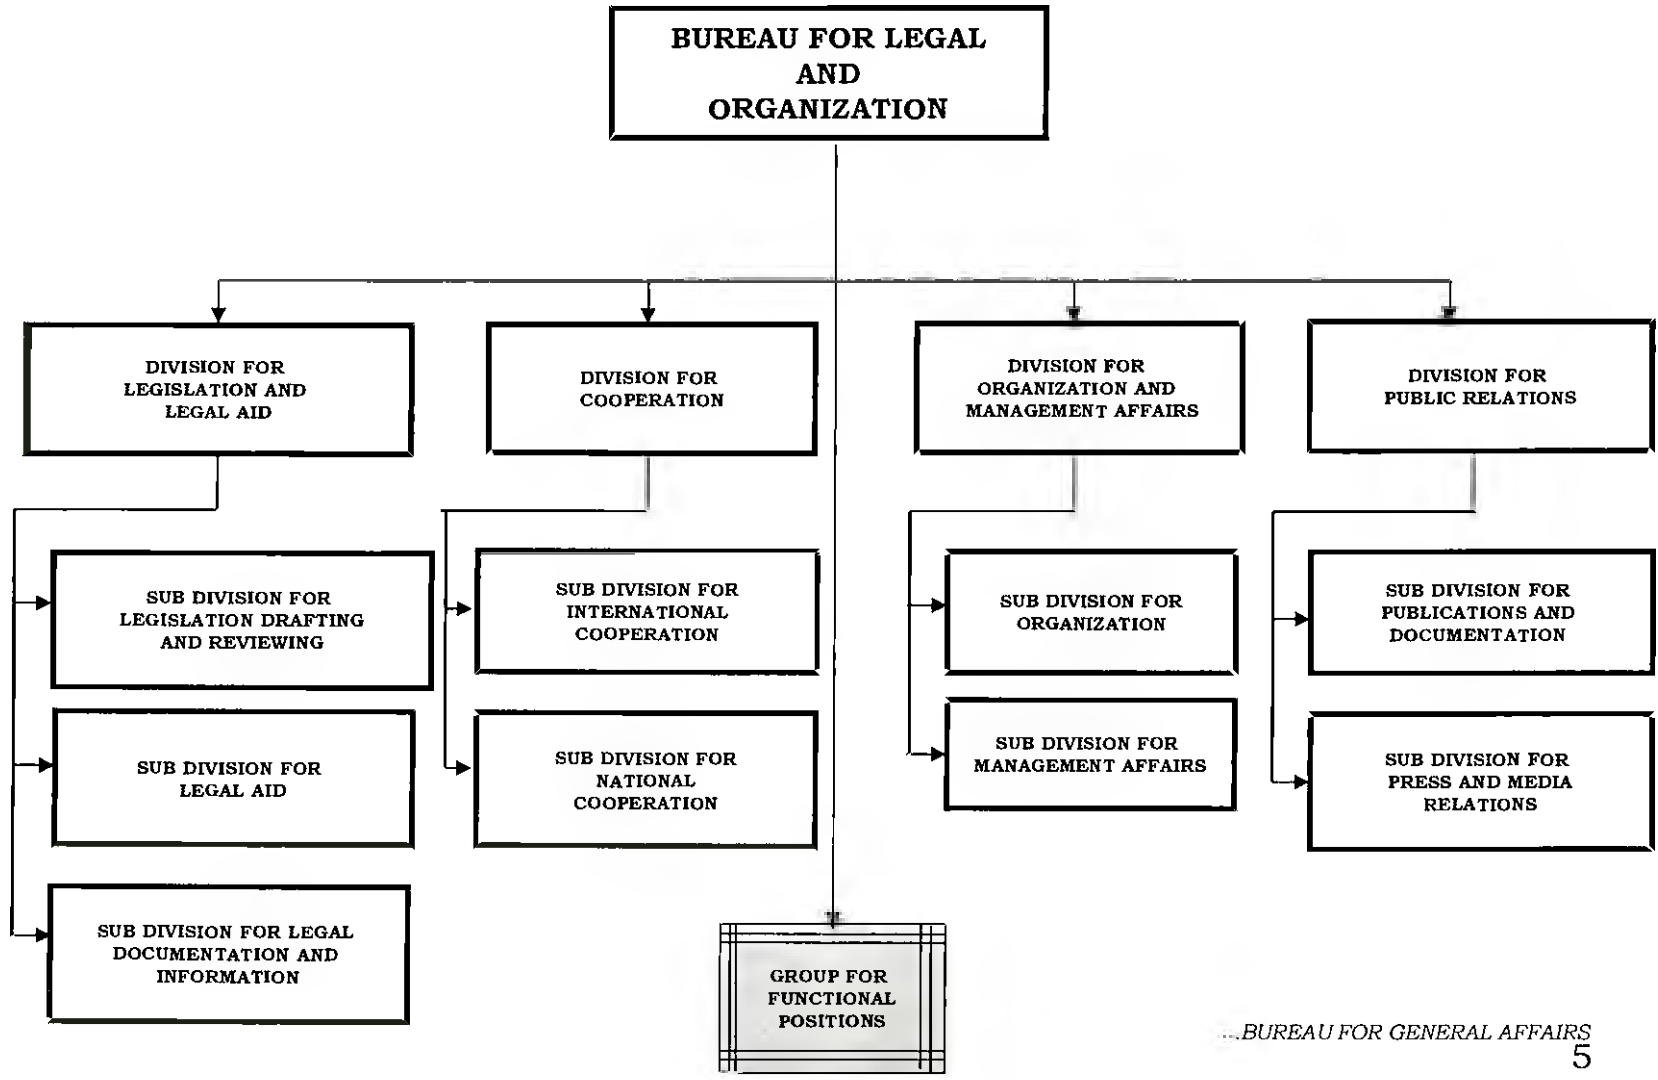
BUREAU FOR LEGAL AND ORGANIZATION

DIVISION FOR LEGISLATION AND LEGAL AID

DIVISION FOR COOPERATION

DIVISION FOR ORGANIZATION AND MANAGEMENT AFFAIRS

DIVISION FOR PUBLIC RELATIONS

SUB DIVISION FOR LEGISLATION DRAFTING AND REVIEWING

SUB DIVISION FOR LEGAL AID

SUB DIVISION FOR LEGAL DOCUMENTATION AND INFORMATION

SUB DIVISION FOR INTERNATIONAL COOPERATION

SUB DIVISION FOR NATIONAL COOPERATION

SUB DIVISION FOR ORGANIZATION

SUB DIVISION FOR MANAGEMENT AFFAIRS

SUB DIVISION FOR PUBLICATIONS AND DOCUMENTATION

SUB DIVISION FOR PRESS AND MEDIA RELATIONS

GROUP FOR FUNCTIONAL POSITIONS

...BUREAU FOR GENERAL AFFAIRS
5